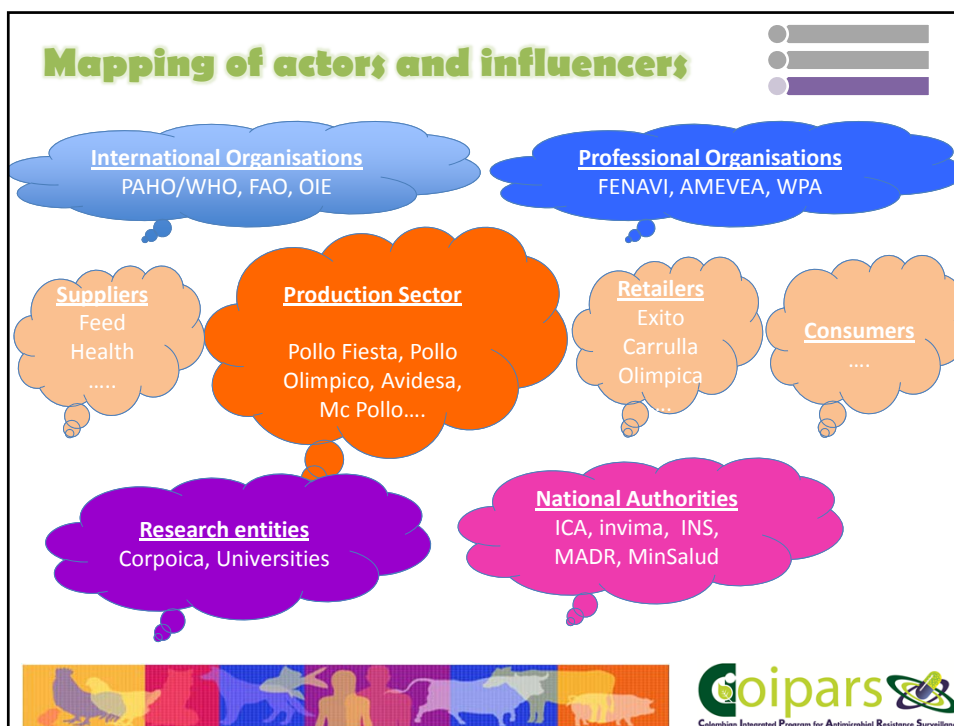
Mapping of actors and influencers

International Organisations
PAHO/WHO, FAO, OIE

Professional Organisations
FENAVI, AMEVEA, WPA

Suppliers
Feed
Health
.....

Production Sector

Pollo Fiesta, Pollo Olimpico, Avidesa, Mc Pollo....

Retailers
Exito
Carrulla
Olimpica
...

Consumers
....

Research entities
Corpoica, Universities

National Authorities
ICA, invima, INS, MADR, MinSalud

Coipars
Colombian Integrated Program for Antimicrobial Resistance Surveillanc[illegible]